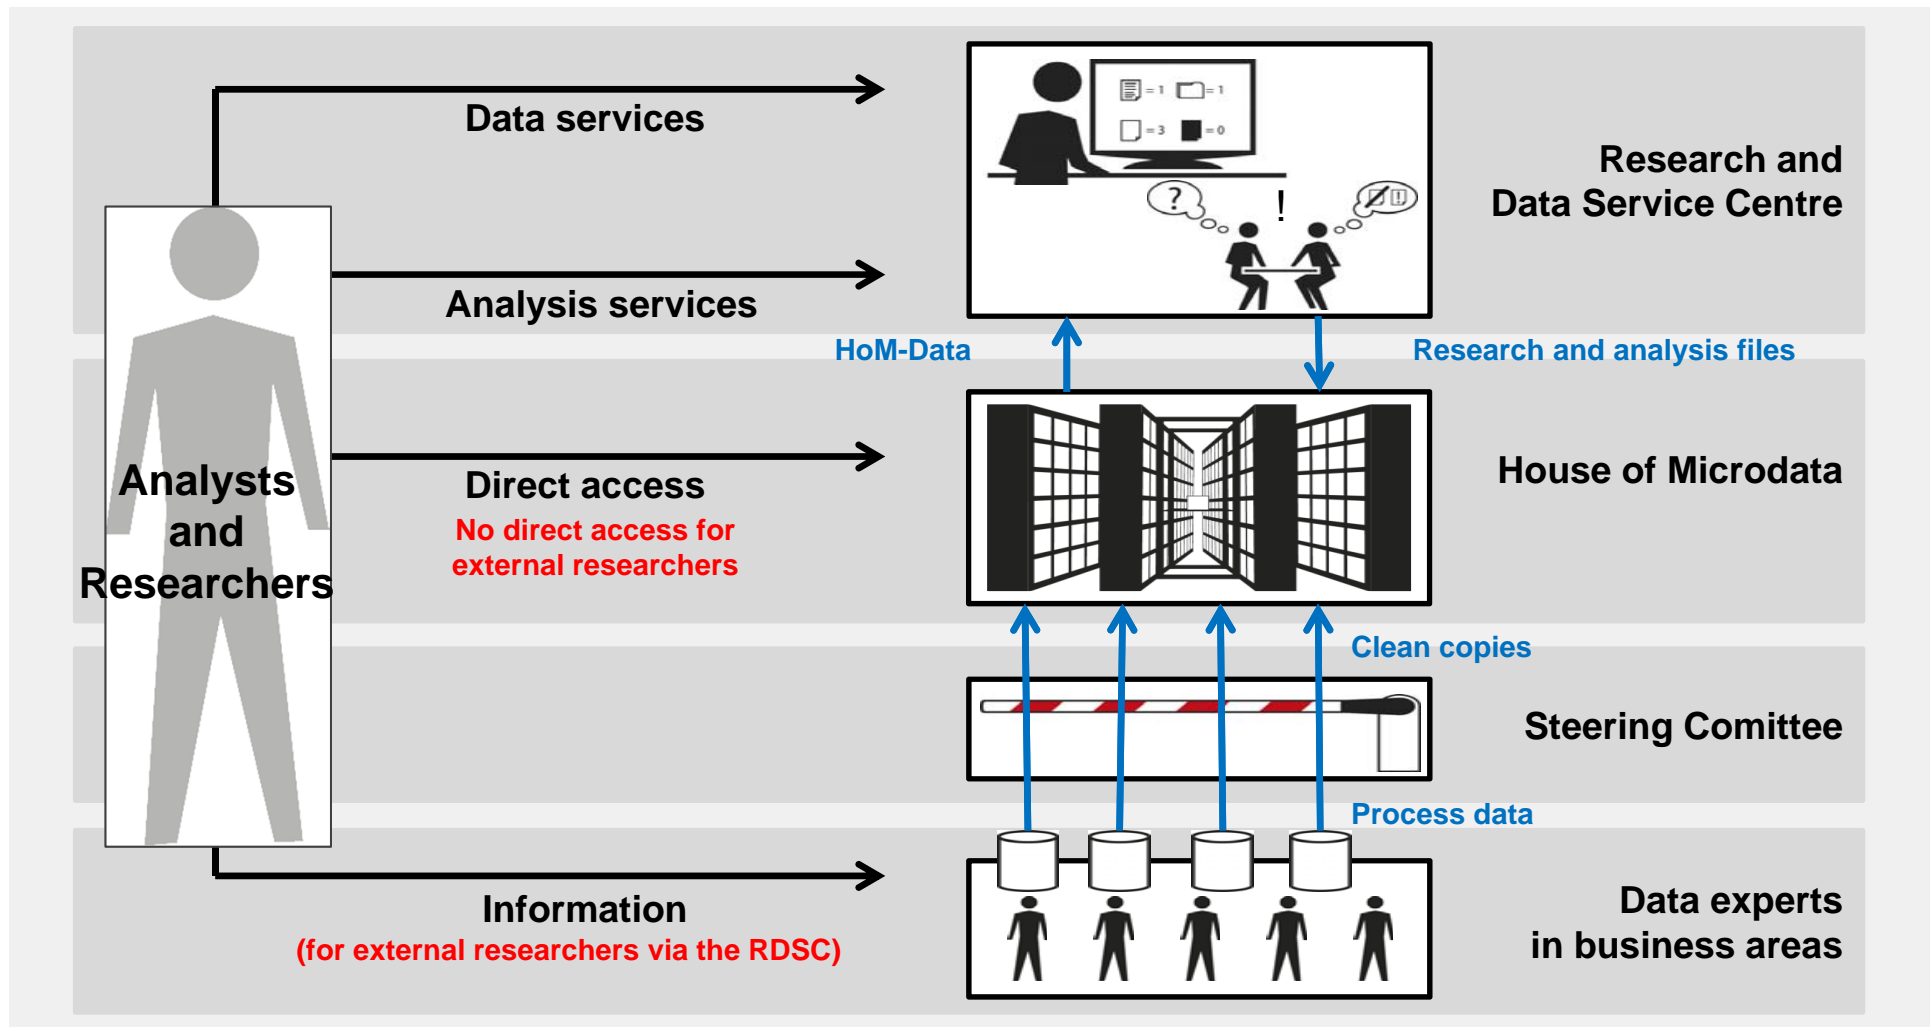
Data services

Analysis services

Research and Data Service Centre

HoM-Data

Research and analysis files

Analysts and Researchers

Direct access

No direct access for external researchers

House of Microdata

Clean copies

Steering Comittee

Process data

Information

(for external researchers via the RDSC)

Data experts in business areas